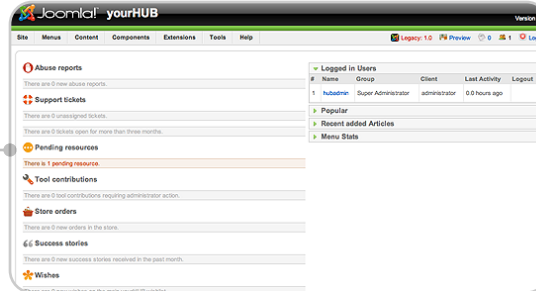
Joomla! yourHUB

Version

Site Menus Content Components Extensions Tools Help

Legacy: 1.0 Preview 0 1 Lo

Abuse reports

There are 0 new abuse reports.

Support tickets

There are 0 unassigned tickets.

There are 0 tickets open for more than three months.

Pending resources

There is 1 pending resource.

Tool contributions

There are 0 tool contributions requiring administrator action.

Store orders

There are 0 new orders in the store.

Success stories

There are 0 new success stories received in the past month.

Wishes

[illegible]

Logged in Users

| # | Name | Group | Client | Last Activity | Logout |
|---|---|---|---|---|---|
| 1 | hubadmin | Super Administrator | administrator | 0.0 hours ago | |

Popular

Recent added Articles

Menu Stats